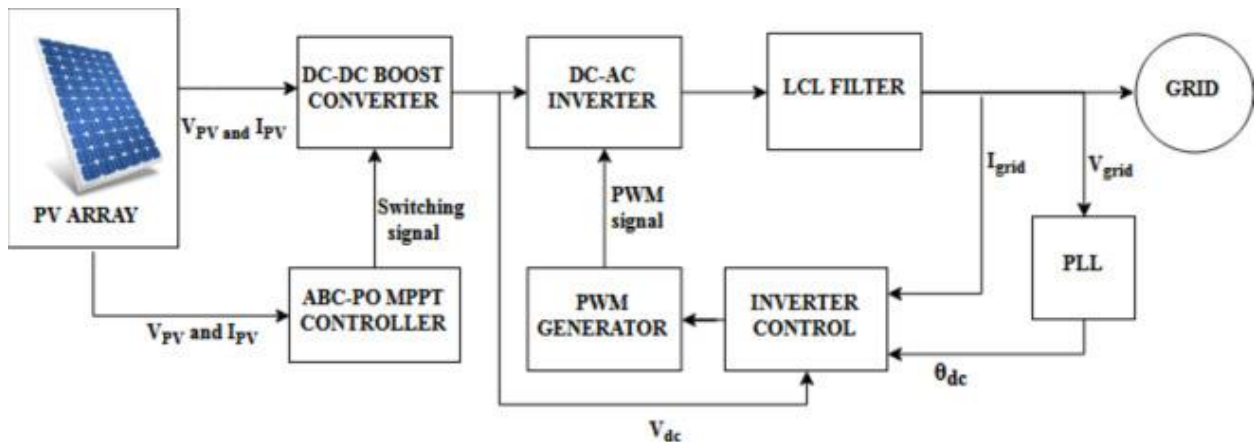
PV ARRAY

$V_{PV \text{ and } I_{PV}}$

DC-DC BOOST CONVERTER

DC-AC INVERTER

LCL FILTER

GRID

Switching signal

PWM signal

$I_{grid}$

$V_{grid}$

PLL

ABC-PO MPPT CONTROLLER

PWM GENERATOR

INVERTER CONTROL

$V_{PV}$ and $I_{PV}$

$\theta_{dc}$

$V_{dc}$